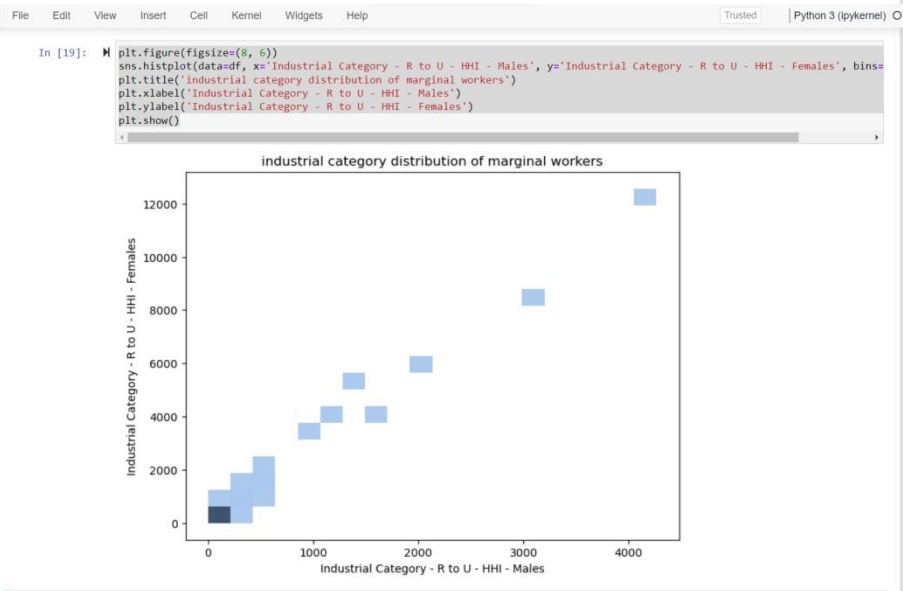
File Edit View Insert Cell Kernel Widgets Help

Trusted

Python 3 (ipykernel)

In [19]:
plt.figure(figsize=(8, 6))
sns.histplot(data=df, x='Industrial Category - R to U - HHI - Males', y='Industrial Category - R to U - HHI - Females', bins=
plt.title('industrial category distribution of marginal workers')
plt.xlabel('Industrial Category - R to U - HHI - Males')
plt.ylabel('Industrial Category - R to U - HHI - Females')
plt.show()

industrial category distribution of marginal workers

12000
10000
8000
6000
4000
2000
0

Industrial Category - R to U - HHI - Females

0 1000 2000 3000 4000

Industrial Category - R to U - HHI - Males